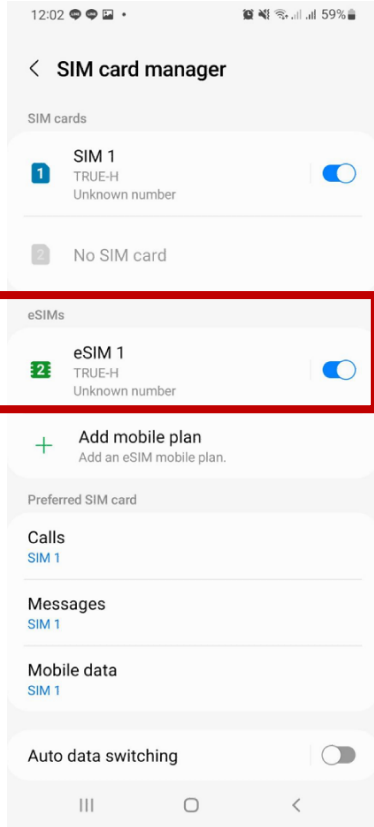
12:02 59%

SIM card manager

SIM cards

1
SIM 1
TRUE-H
Unknown number

2
No SIM card

eSIMs

2
eSIM 1
TRUE-H
Unknown number

+
Add mobile plan
Add an eSIM mobile plan.

Preferred SIM card

Calls
SIM 1

Messages
SIM 1

Mobile data
SIM 1

Auto data switching